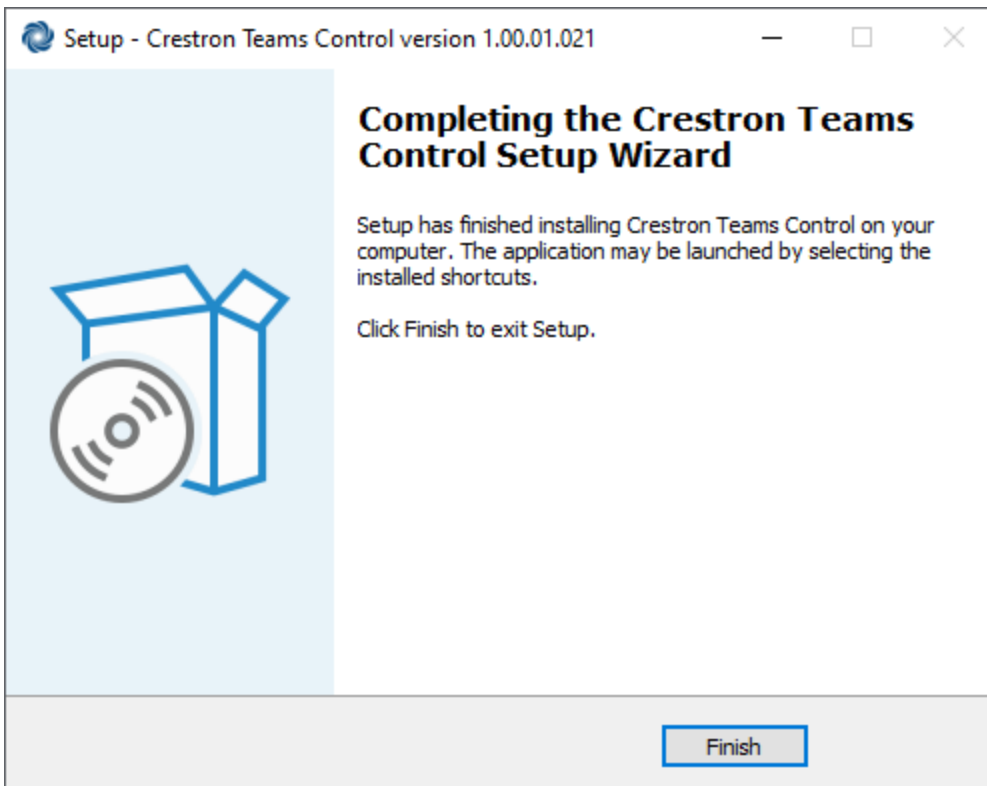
Setup - Crestron Teams Control version 1.00.01.021

Completing the Crestron Teams Control Setup Wizard

Setup has finished installing Crestron Teams Control on your computer. The application may be launched by selecting the installed shortcuts.

Click Finish to exit Setup.

Finish